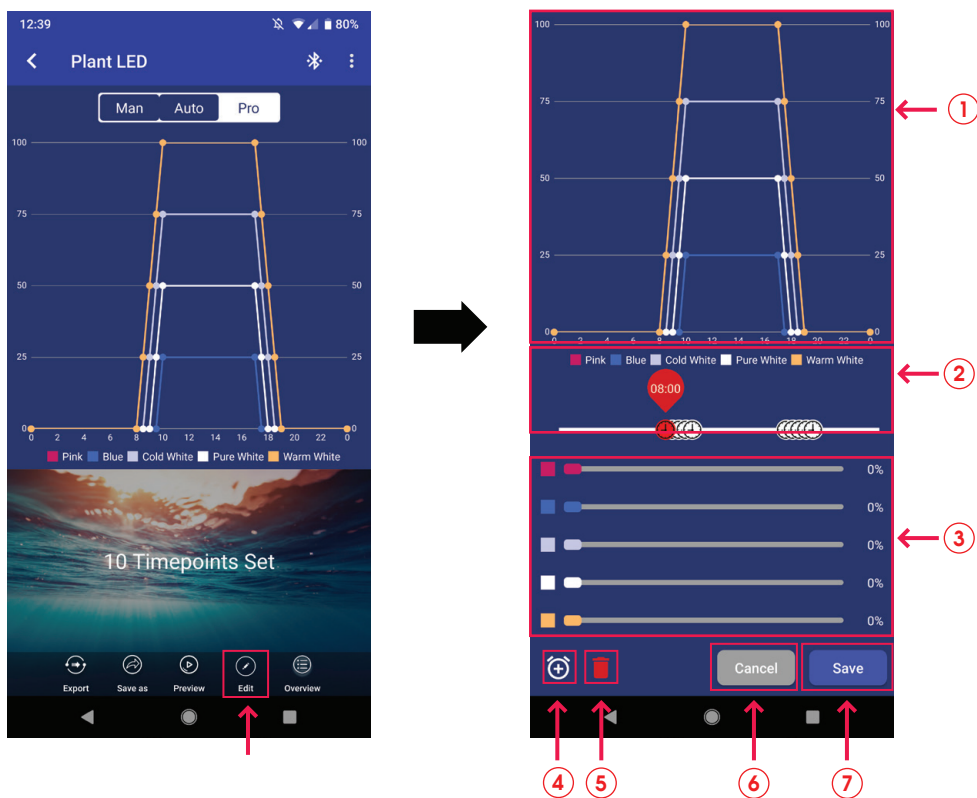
12:39

80%

Plant LED

Man Auto Pro

100 100
75 75
50 50
25 25
0 0
0 2 4 6 8 10 12 14 16 18 20 22 0

Pink Blue Cold White Pure White Warm White

10 Timepoints Set

Export Save as Preview Edit Overview

100 100
75 75
50 50
25 25
0 0
0 2 4 6 8 10 12 14 16 18 20 22 0

Pink Blue Cold White Pure White Warm White

08:00

0%
0%
0%
0%
0%

Cancel Save

①
②
③
④
⑤
⑥
⑦